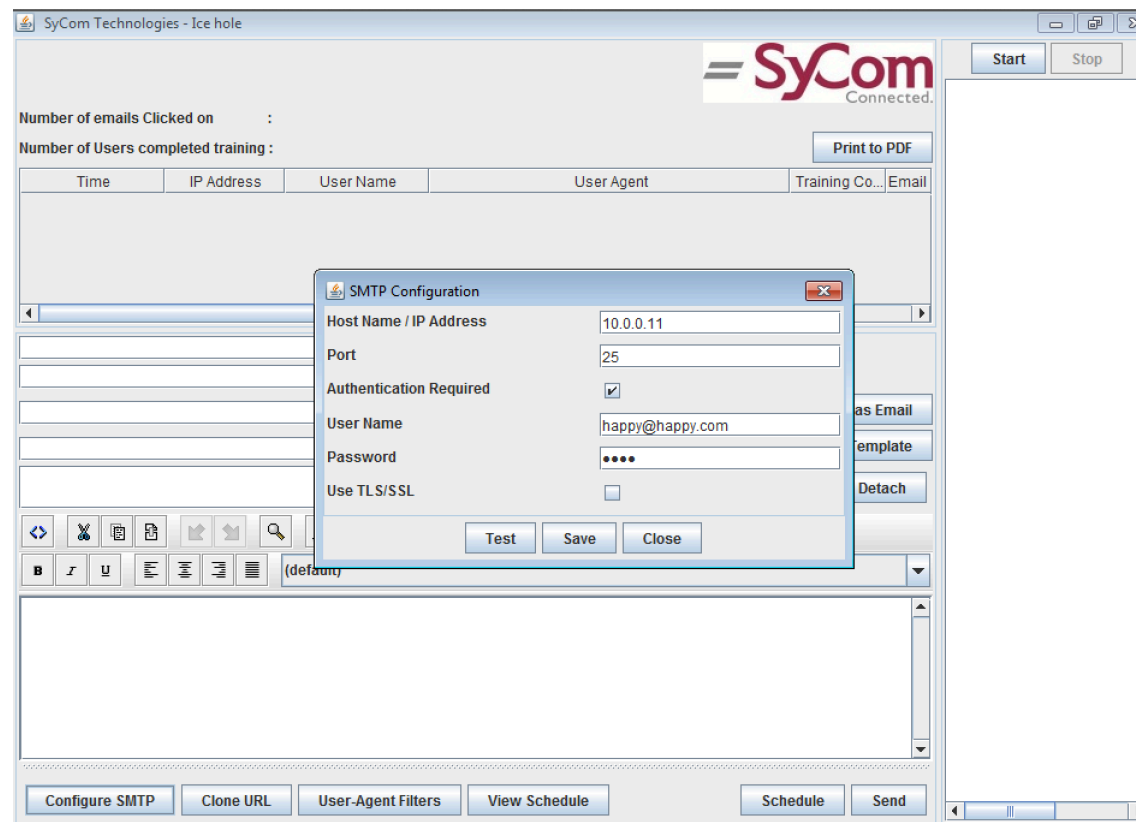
SyCom Technologies - Ice hole

Start
Stop

SyCom Connected.

Number of emails Clicked on :
Number of Users completed training :

Print to PDF

| Time | IP Address | User Name | User Agent | Training Co... | Email |
|---|---|---|---|---|---|

SMTP Configuration

Host Name / IP Address 10.0.0.11
Port 25
Authentication Required
User Name happy@happy.com
Password ●●●●
Use TLS/SSL

Test Save Close

as Email
Template
Detach

B I U
(default)

Configure SMTP Clone URL User-Agent Filters View Schedule Schedule Send